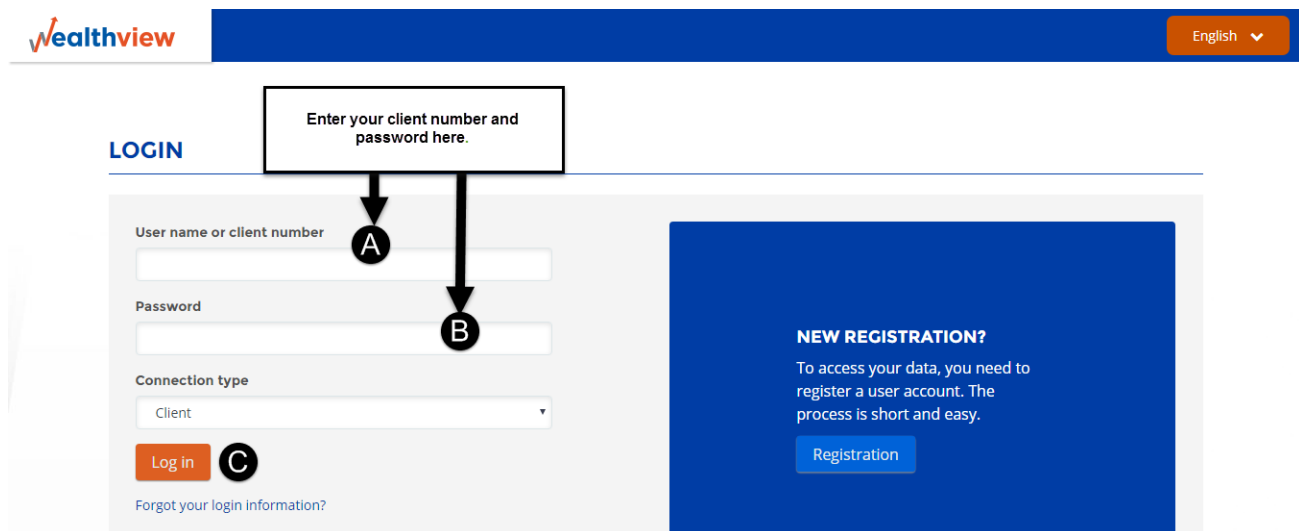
wealthview

English

Enter your client number and password here.

LOGIN

User name or client number

A

Password

B

Connection type

Client

Log in

C

Forgot your login information?

NEW REGISTRATION?

To access your data, you need to register a user account. The process is short and easy.

Registration